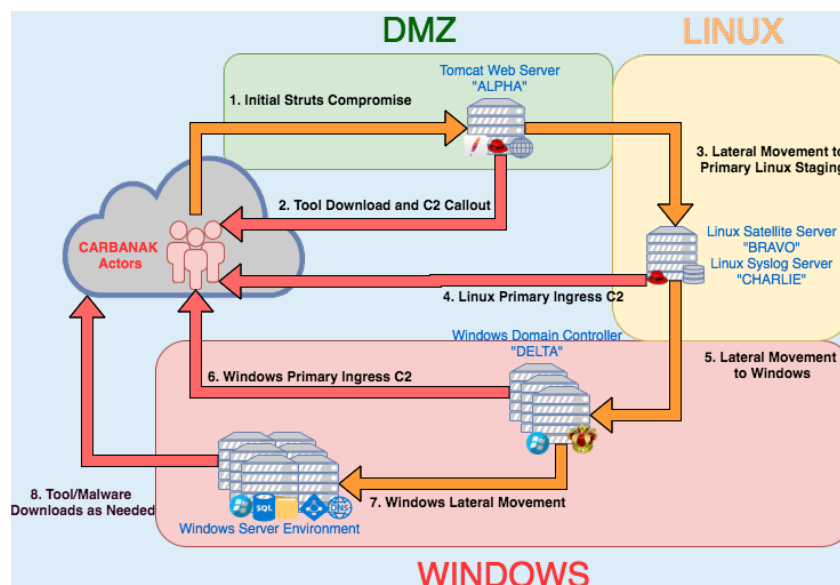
DMZ

LINUX

Tomcat Web Server "ALPHA"

1. Initial Struts Compromise

3. Lateral Movement to Primary Linux Staging

2. Tool Download and C2 Callout

CARBANAK Actors

Linux Satellite Server "BRAVO"
Linux Syslog Server "CHARLIE"

4. Linux Primary Ingress C2

Windows Domain Controller "DELTA"

5. Lateral Movement to Windows

6. Windows Primary Ingress C2

SQL

DNS

8. Tool/Malware Downloads as Needed

7. Windows Lateral Movement

Windows Server Environment

WINDOWS